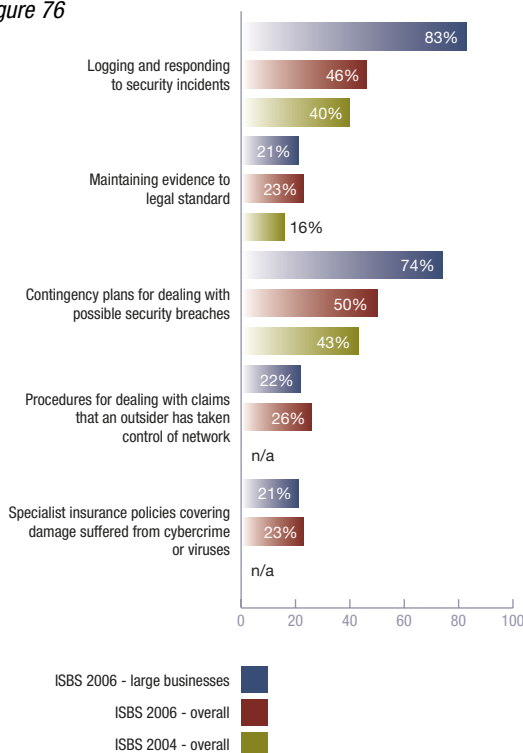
gure 76

Logging and responding to security incidents
83%
46%
40%

Maintaining evidence to legal standard
21%
23%
16%

Contingency plans for dealing with possible security breaches
74%
50%
43%

Procedures for dealing with claims that an outsider has taken control of network
22%
26%
n/a

Specialist insurance policies covering damage suffered from cybercrime or viruses
21%
23%
n/a

0 20 40 60 80 100

ISBS 2006 - large businesses
ISBS 2006 - overall
ISBS 2004 - overall